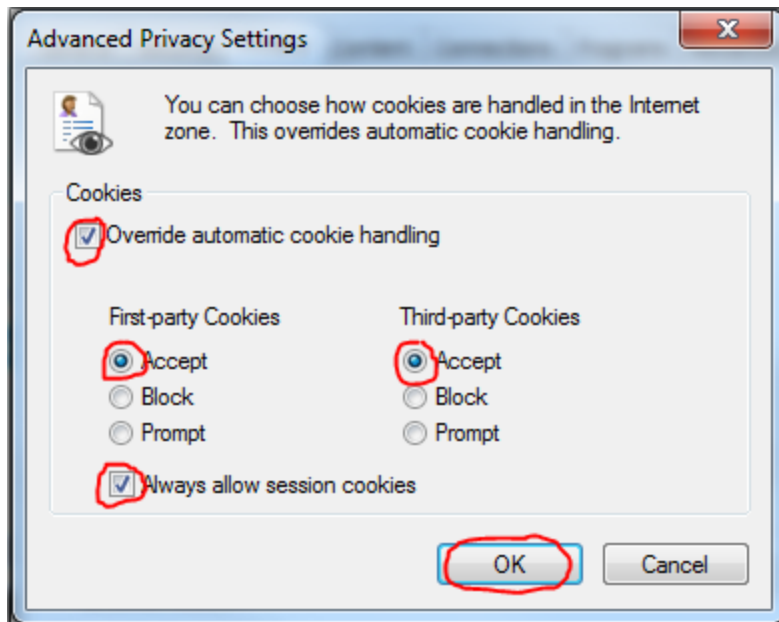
Advanced Privacy Settings

You can choose how cookies are handled in the Internet zone. This overrides automatic cookie handling.

Cookies

Override automatic cookie handling

First-party Cookies
Accept
Block
Prompt

Third-party Cookies
Accept
Block
Prompt

Always allow session cookies

OK
Cancel